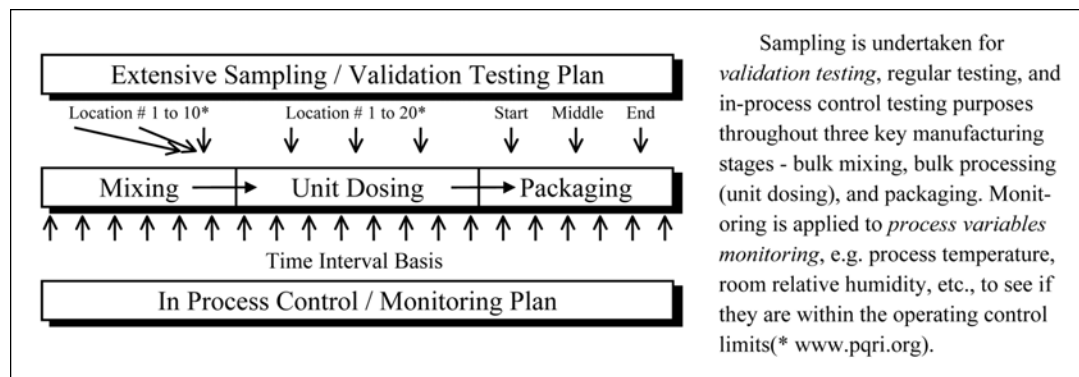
Extensive Sampling / Validation Testing Plan

Location # 1 to 10*

Location # 1 to 20*

Start

Middle

End

Mixing

Unit Dosing

Packaging

Time Interval Basis

In Process Control / Monitoring Plan

Sampling is undertaken for *validation testing*, regular testing, and in-process control testing purposes throughout three key manufacturing stages - bulk mixing, bulk processing (unit dosing), and packaging. Monitoring is applied to *process variables monitoring*, e.g. process temperature, room relative humidity, etc., to see if they are within the operating control limits(* www.pqri.org).